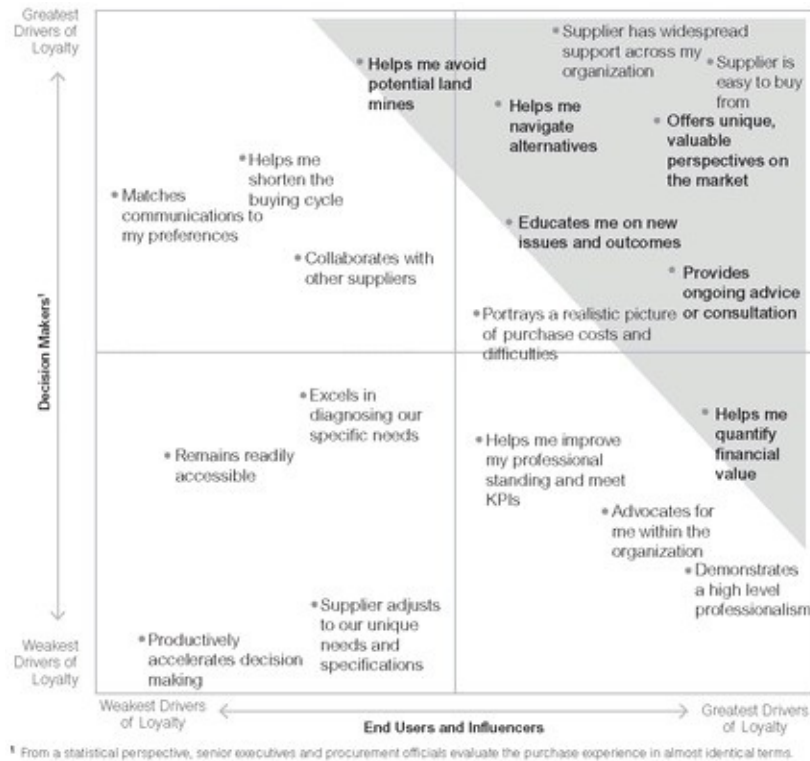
Greatest Drivers of Loyalty

Decision Makers¹

Weakest Drivers of Loyalty

• Helps me avoid potential land mines

• Supplier has widespread support across my organization

• Supplier is easy to buy from

• Helps me navigate alternatives

• Offers unique, valuable perspectives on the market

• Helps me shorten the buying cycle

• Matches communications to my preferences

• Educates me on new issues and outcomes

• Collaborates with other suppliers

• Provides ongoing advice or consultation

• Portrays a realistic picture of purchase costs and difficulties

• Excels in diagnosing our specific needs

• Helps me quantify financial value

• Remains readily accessible

• Helps me improve my professional standing and meet KPIs

• Advocates for me within the organization

• Demonstrates a high level professionalism

• Supplier adjusts to our unique needs and specifications

• Productively accelerates decision making

Weakest Drivers of Loyalty

End Users and Influencers

Greatest Drivers of Loyalty

¹ From a statistical perspective, senior executives and procurement officials evaluate the purchase experience in almost identical terms.